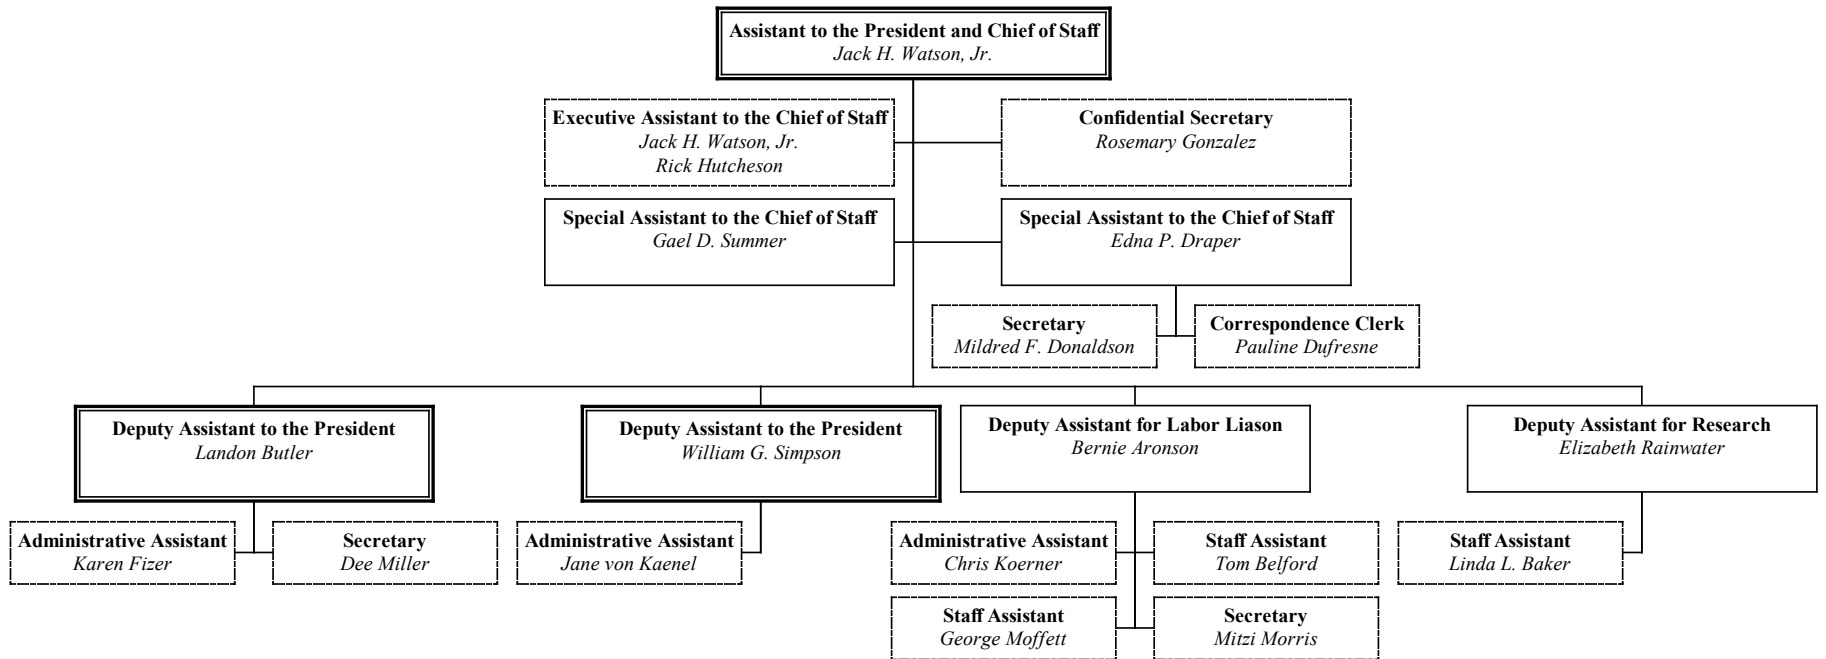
**Assistant to the President and Chief of Staff**
*Jack H. Watson, Jr.*

**Executive Assistant to the Chief of Staff**
*Jack H. Watson, Jr.*
*Rick Hutcheson*

**Confidential Secretary**
*Rosemary Gonzalez*

**Special Assistant to the Chief of Staff**
*Gael D. Summer*

**Special Assistant to the Chief of Staff**
*Edna P. Draper*

**Secretary**
*Mildred F. Donaldson*

**Correspondence Clerk**
*Pauline Dufresne*

**Deputy Assistant to the President**
*Landon Butler*

**Administrative Assistant**
*Karen Fizer*

**Secretary**
*Dee Miller*

**Deputy Assistant to the President**
*William G. Simpson*

**Administrative Assistant**
*Jane von Kaenel*

**Deputy Assistant for Labor Liason**
*Bernie Aronson*

**Administrative Assistant**
*Chris Koerner*

**Staff Assistant**
*Tom Belford*

**Staff Assistant**
*George Moffett*

**Secretary**
*Mitzi Morris*

**Deputy Assistant for Research**
*Elizabeth Rainwater*

**Staff Assistant**
*Linda L. Baker*